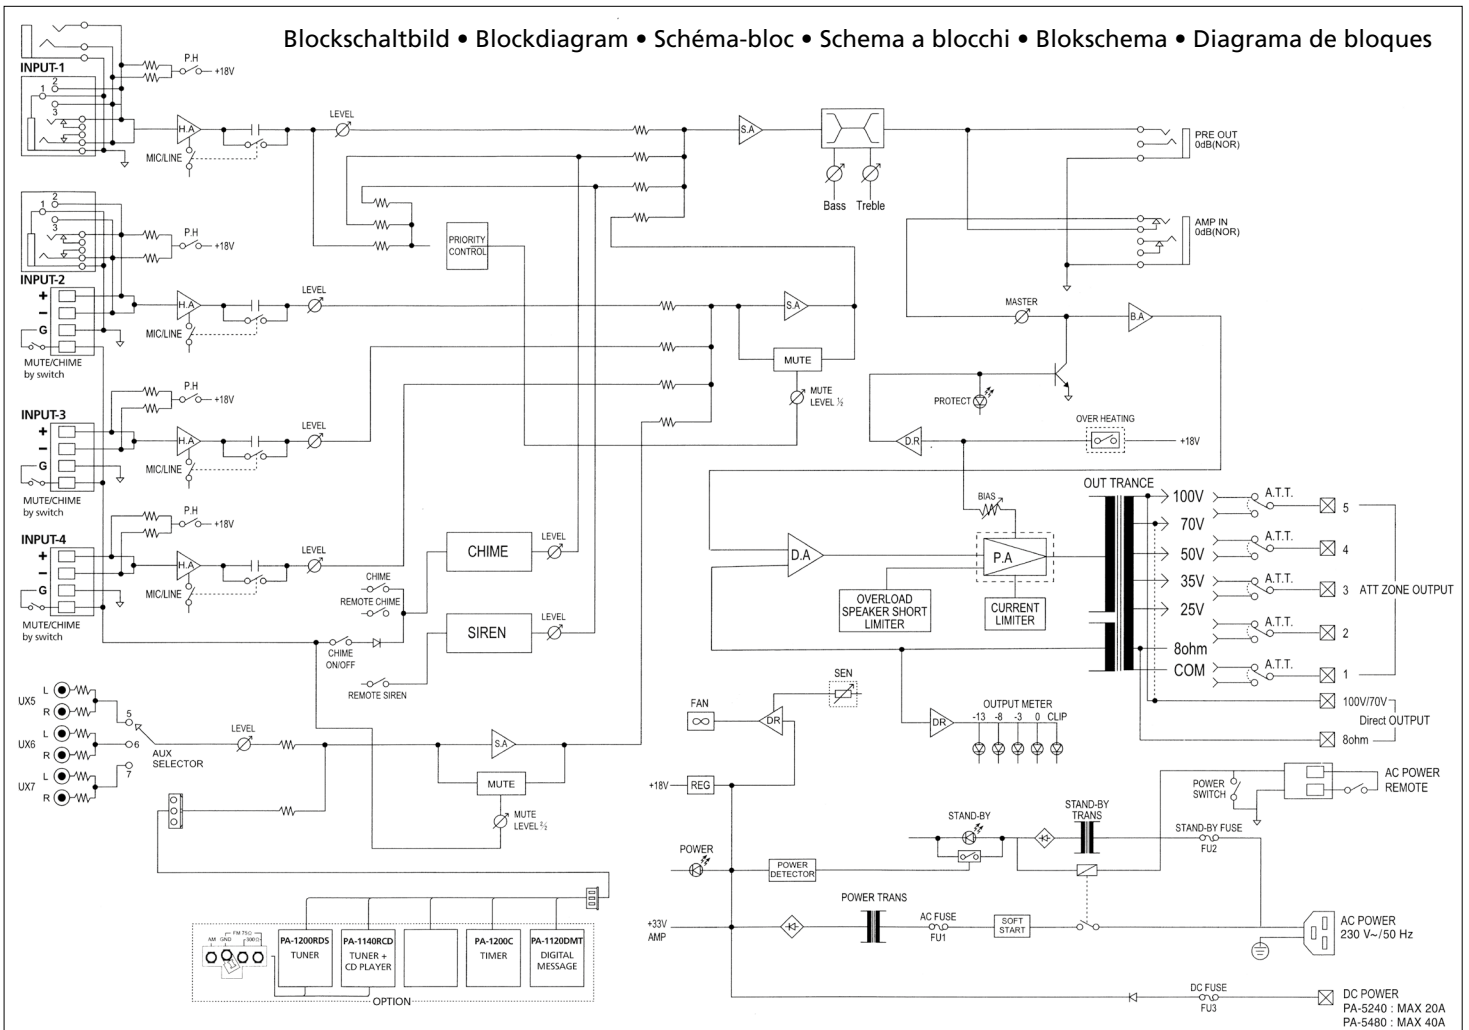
Blockschaltbild • Blockdiagram • Schéma-bloc • Schema a blocchi • Blokschema • Diagrama de bloques

INPUT-1
1
2
3
P.H
+18V
H.A
MIC/LINE
LEVEL
S.A
Bass
Treble
PRE OUT
0dB(NOR)
AMP IN
0dB(NOR)

INPUT-2
1
2
3
P.H
+18V
+
–
G
MUTE/CHIME
by switch
H.A
MIC/LINE
LEVEL
PRIORITY
CONTROL
S.A
MUTE
MUTE
LEVEL ½
MASTER
B.A
PROTECT
OVER HEATING
+18V
D.R

INPUT-3
P.H
+18V
+
–
G
MUTE/CHIME
by switch
H.A
MIC/LINE
LEVEL

INPUT-4
P.H
+18V
+
–
G
MUTE/CHIME
by switch
H.A
MIC/LINE
LEVEL
CHIME
LEVEL
CHIME
REMOTE CHIME
SIREN
LEVEL
CHIME
ON/OFF
REMOTE SIREN

BIAS
D.A
P.A
OVERLOAD
SPEAKER SHORT
LIMITER
CURRENT
LIMITER
OUT TRANCE
100V
70V
50V
35V
25V
8ohm
COM
A.T.T.
A.T.T.
A.T.T.
A.T.T.
A.T.T.
5
4
3
2
1
ATT ZONE OUTPUT
100V/70V
Direct OUTPUT
8ohm

UX5
L
R
UX6
L
R
UX7
L
R
5
6
7
AUX
SELECTOR
LEVEL
S.A
MUTE
MUTE
LEVEL ²⁄₂

FAN
DR
SEN
DR
OUTPUT METER
-13 -8 -3 0 CLIP
+18V
REG
POWER
POWER
DETECTOR
STAND-BY
STAND-BY
TRANS
STAND-BY FUSE
FU2
POWER
SWITCH
AC POWER
REMOTE
+33V
AMP
POWER TRANS
AC FUSE
FU1
SOFT
START
AC POWER
230 V~/50 Hz
DC FUSE
FU3
DC POWER
PA-5240 : MAX 20A
PA-5480 : MAX 40A

AM GND FM 75Ω 300Ω
PA-1200RDS
TUNER
PA-1140RCD
TUNER +
CD PLAYER
PA-1200C
TIMER
PA-1120DMT
DIGITAL
MESSAGE
OPTION